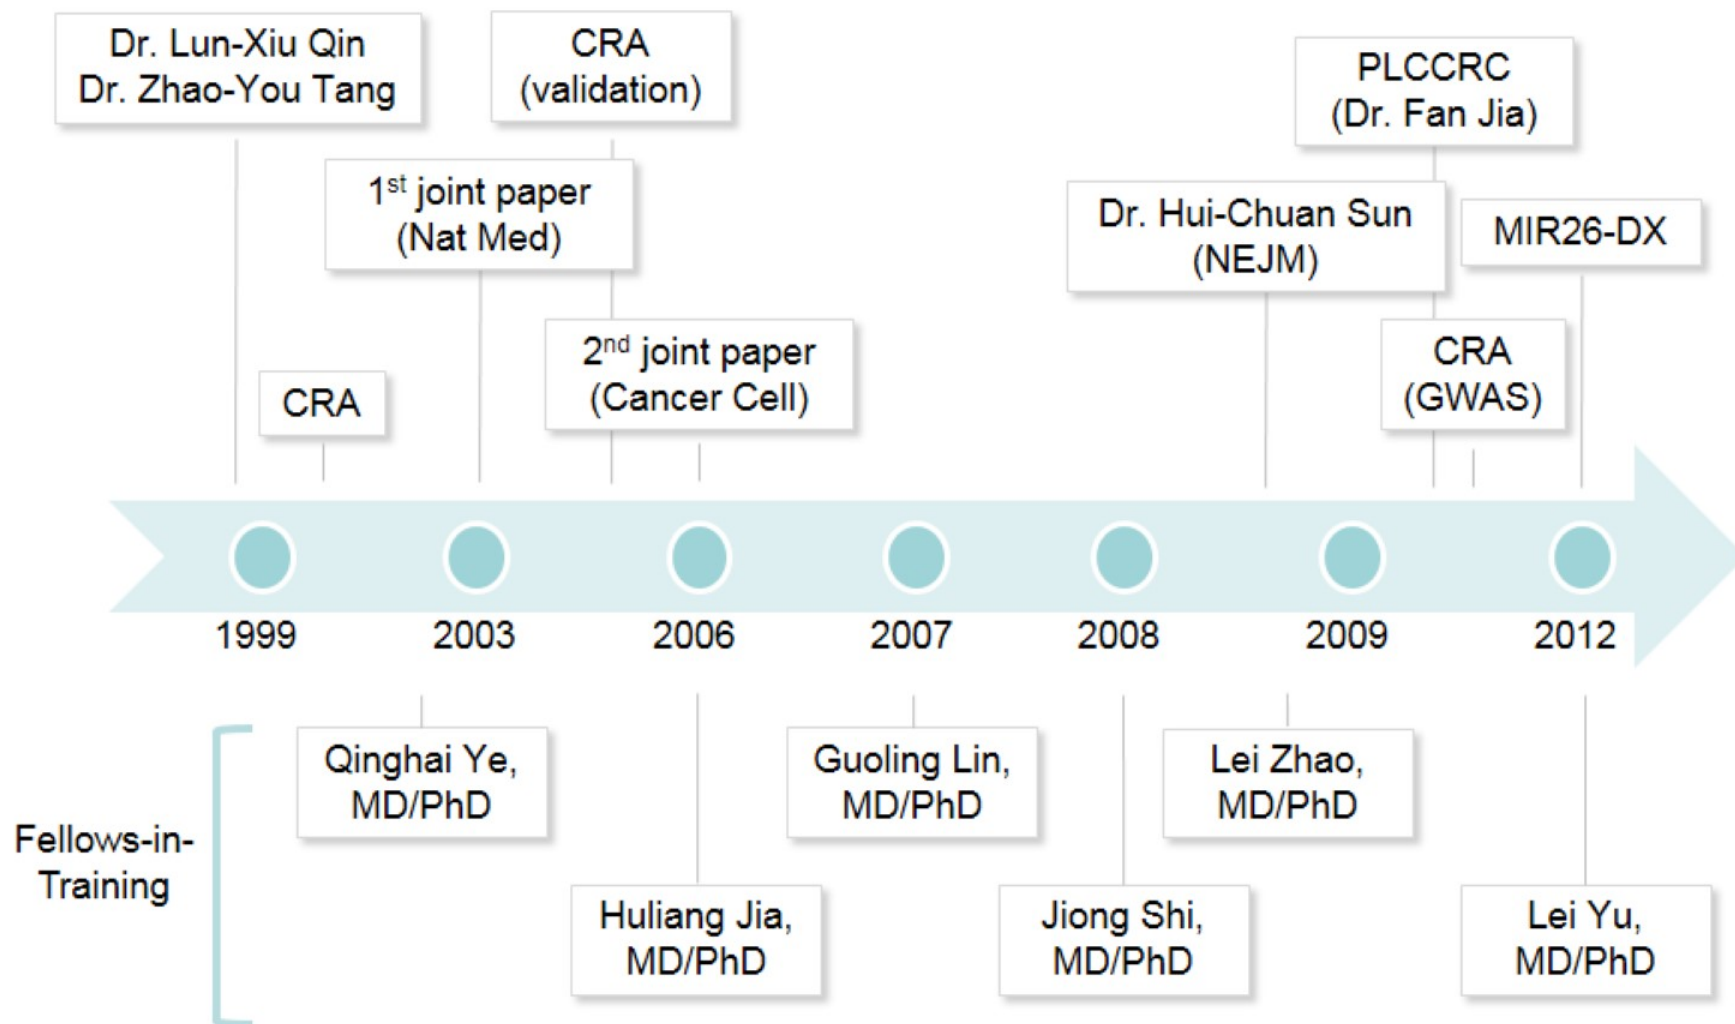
Dr. Lun-Xiu Qin
Dr. Zhao-You Tang

CRA
(validation)

PLCCRC
(Dr. Fan Jia)

1$^{st}$ joint paper
(Nat Med)

Dr. Hui-Chuan Sun
(NEJM)

MIR26-DX

CRA

2$^{nd}$ joint paper
(Cancer Cell)

CRA
(GWAS)

1999
2003
2006
2007
2008
2009
2012

Fellows-in-Training

Qinghai Ye, MD/PhD

Guoling Lin, MD/PhD

Lei Zhao, MD/PhD

Huliang Jia, MD/PhD

Jiong Shi, MD/PhD

Lei Yu, MD/PhD